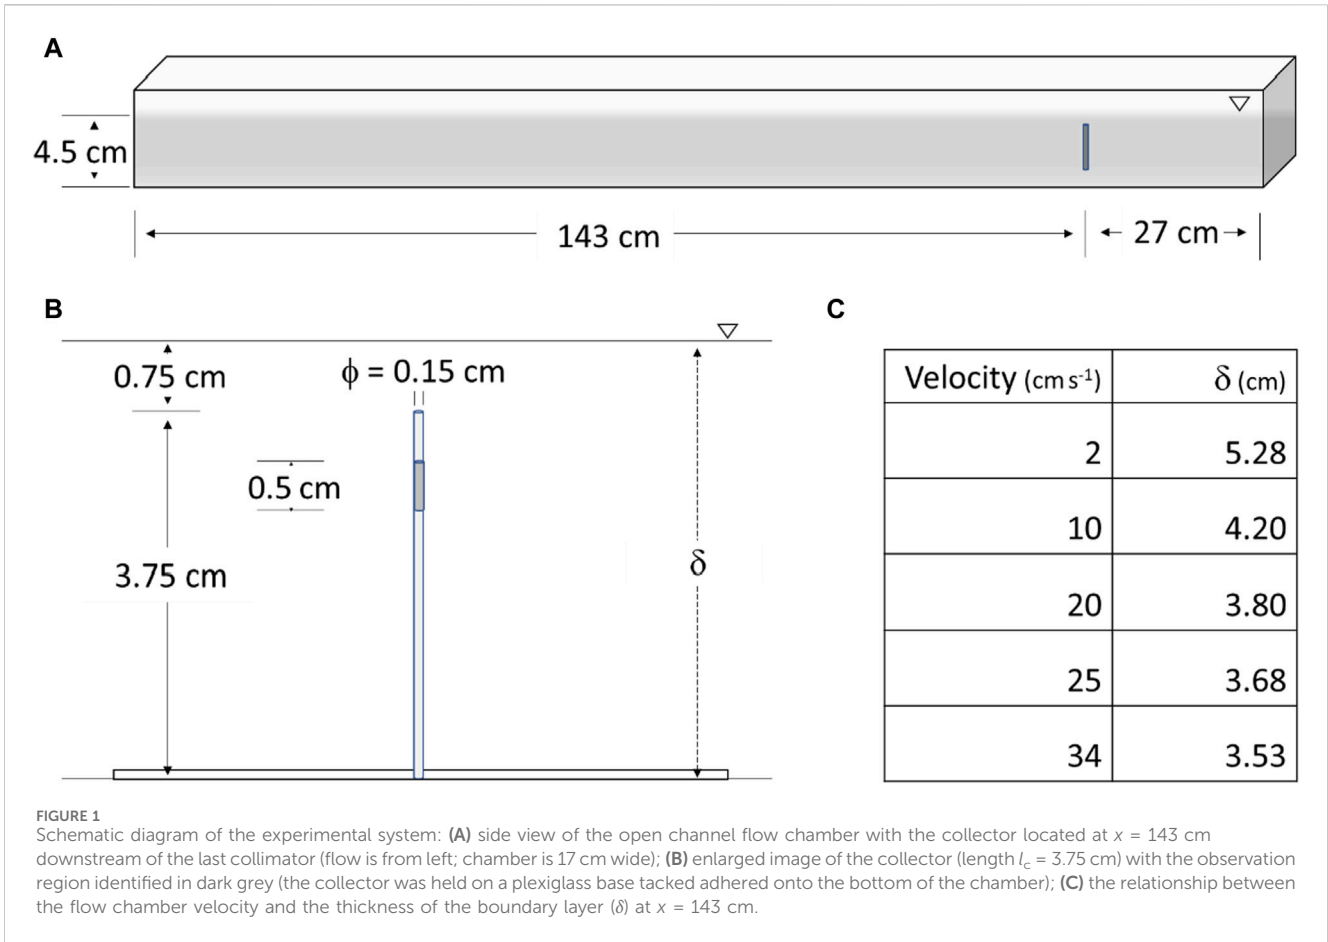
A

4.5 cm

143 cm

27 cm

B

0.75 cm

$\phi$ = 0.15 cm

0.5 cm

3.75 cm

$\delta$

C

| Velocity (cm s$^{-1}$) | $\delta$ (cm) |
|---|---|
| 2 | 5.28 |
| 10 | 4.20 |
| 20 | 3.80 |
| 25 | 3.68 |
| 34 | 3.53 |

FIGURE 1
Schematic diagram of the experimental system: (A) side view of the open channel flow chamber with the collector located at $x$ = 143 cm downstream of the last collimator (flow is from left; chamber is 17 cm wide); (B) enlarged image of the collector (length $l_c$ = 3.75 cm) with the observation region identified in dark grey (the collector was held on a plexiglass base tacked adhered onto the bottom of the chamber); (C) the relationship between the flow chamber velocity and the thickness of the boundary layer ($\delta$) at $x$ = 143 cm.